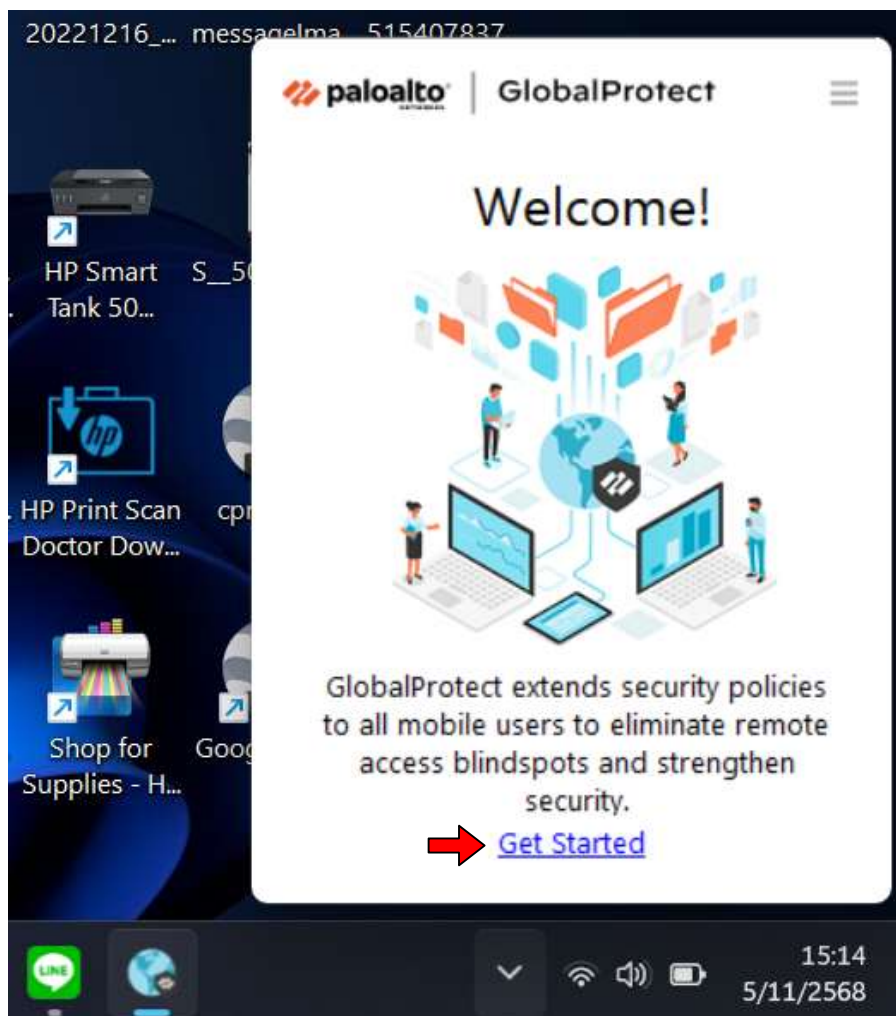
20221216_... messagelma... 515407837

paloalto NETWORKS | GlobalProtect

Welcome!

GlobalProtect extends security policies to all mobile users to eliminate remote access blindspots and strengthen security.

Get Started

HP Smart Tank 50...

S__50

HP Print Scan Doctor Dow...

cpr

Shop for Supplies - H...

Goog

LINE

15:14
5/11/2568